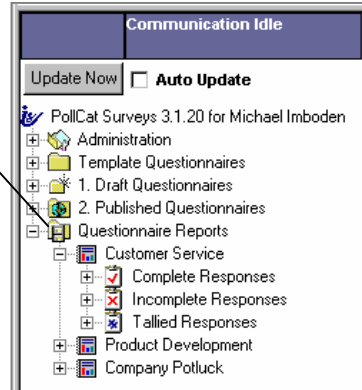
Communication Idle

Update Now

Auto Update

PollCat Surveys 3.1.20 for Michael Imboden

Administration

Template Questionnaires

1. Draft Questionnaires

2. Published Questionnaires

Questionnaire Reports

Customer Service

Complete Responses

Incomplete Responses

Tallied Responses

Product Development

Company Potluck